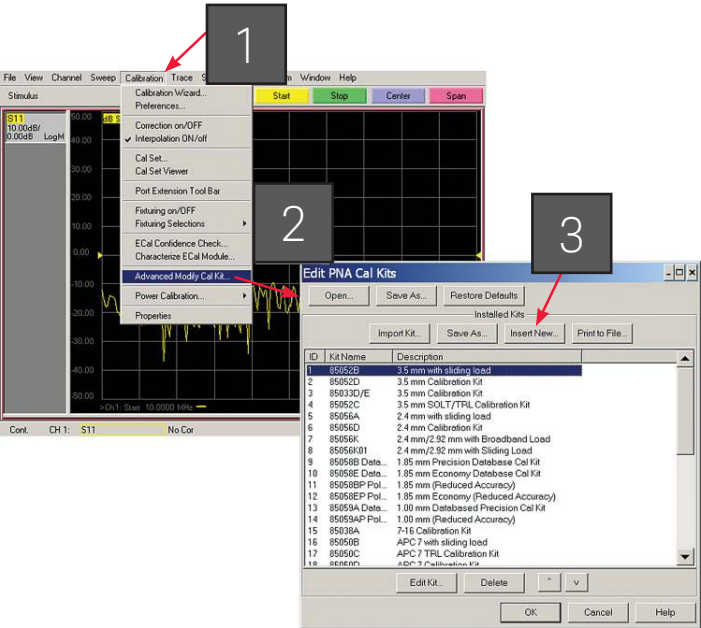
1

File View Channel Sweep Calibration Trace S m Window Help

Stimulus

Start Stop Center Span

Calibration Wizard...
Preferences...
Correction on/OFF
✓ Interpolation ON/off
Cal Set...
Cal Set Viewer
Port Extension Tool Bar
Fixturing on/OFF
Fixturing Selections
ECal Confidence Check...
Characterize ECal Module...
Advanced Modify Cal Kit...
Power Calibration...
Properties

S11
10.00dB/
0.00dB LogM

dB S

50.00
40.00
30.00
-10.00
-20.00
-30.00
-40.00
-50.00

>Ch1: Start 10.0000 MHz

Cont. CH 1: S11 No Cor

2

3

Edit PNA Cal Kits

Open... Save As... Restore Defaults

Installed Kits

Import Kit... Save As... Insert New... Print to File...

| ID | Kit Name | Description |
|---|---|---|
| 1 | 85052B | 3.5 mm with sliding load |
| 2 | 85052D | 3.5 mm Calibration Kit |
| 3 | 85033D/E | 3.5 mm Calibration Kit |
| 4 | 85052C | 3.5 mm SOLT/TRL Calibration Kit |
| 5 | 85056A | 2.4 mm with sliding load |
| 6 | 85056D | 2.4 mm Calibration Kit |
| 7 | 85056K | 2.4 mm/2.92 mm with Broadband Load |
| 8 | 85056K01 | 2.4 mm/2.92 mm with Sliding Load |
| 9 | 85058B Data... | 1.85 mm Precision Database Cal Kit |
| 10 | 85058E Data... | 1.85 mm Economy Database Cal Kit |
| 11 | 85058BP Pol... | 1.85 mm (Reduced Accuracy) |
| 12 | 85058EP Pol... | 1.85 mm Economy (Reduced Accuracy) |
| 13 | 85059A Data... | 1.00 mm Databased Precision Cal Kit |
| 14 | 85059AP Pol... | 1.00 mm (Reduced Accuracy) |
| 15 | 85038A | 7-16 Calibration Kit |
| 16 | 85050B | APC 7 with sliding load |
| 17 | 85050C | APC 7 TRL Calibration Kit |
| 18 | 85050D | APC 7 Calibration Kit |

Edit Kit... Delete ^ v

OK Cancel Help